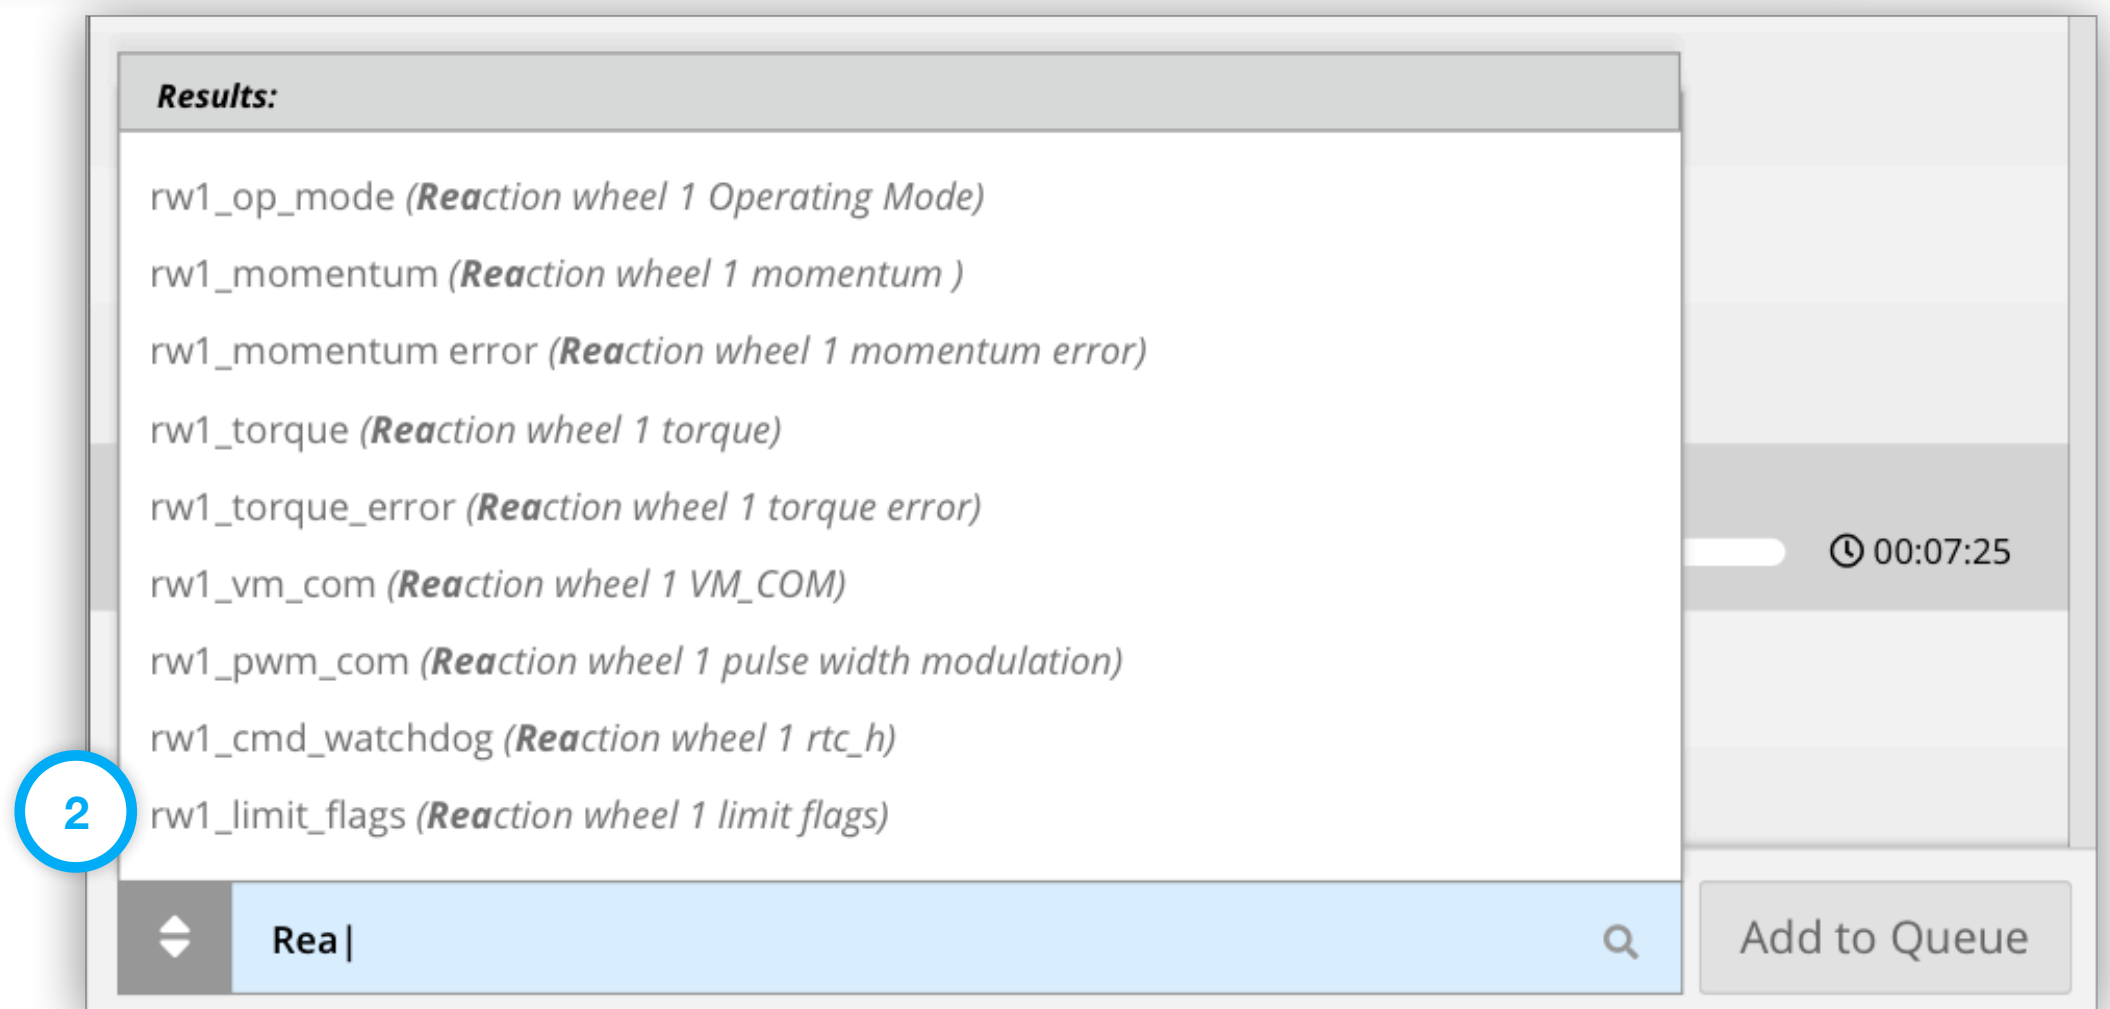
Results:

rw1_op_mode (Reaction wheel 1 Operating Mode)

rw1_momentum (Reaction wheel 1 momentum )

rw1_momentum error (Reaction wheel 1 momentum error)

rw1_torque (Reaction wheel 1 torque)

rw1_torque_error (Reaction wheel 1 torque error)

rw1_vm_com (Reaction wheel 1 VM_COM)

rw1_pwm_com (Reaction wheel 1 pulse width modulation)

rw1_cmd_watchdog (Reaction wheel 1 rtc_h)

2

rw1_limit_flags (Reaction wheel 1 limit flags)

00:07:25

Rea

Add to Queue